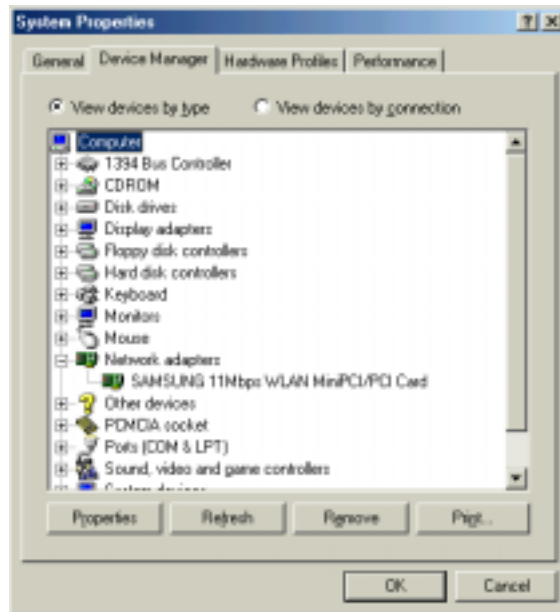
System Properties ? X

General | Device Manager | Hardware Profiles | Performance

View devices by type  View devices by connection

Computer
1394 Bus Controller
CDROM
Disk drives
Display adapters
Floppy disk controllers
Hard disk controllers
Keyboard
Monitors
Mouse
Network adapters
SAMSUNG 11Mbps WLAN MiniPCI/PCI Card
Other devices
PCMCIA socket
Ports (COM & LPT)
Sound, video and game controllers
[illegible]

Properties | Refresh | Remove | Print...

OK | Cancel